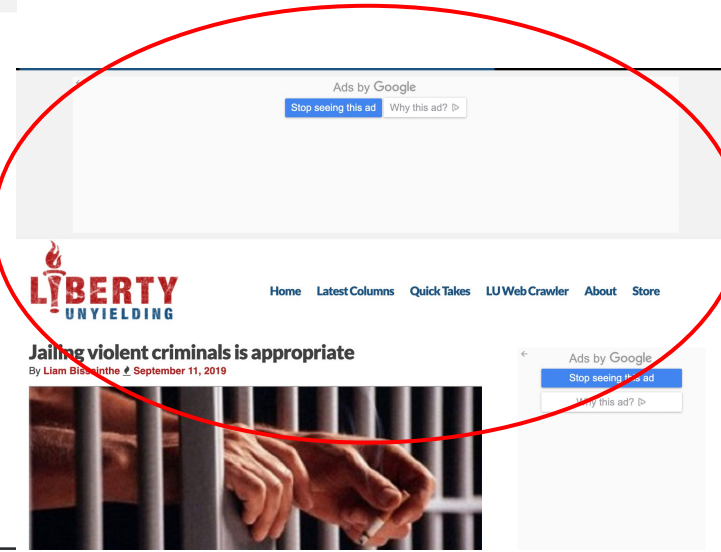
Ads by Google
Stop seeing this ad
Why this ad? ▷

LIBERTY
UNYIELDING

Home Latest Columns Quick Takes LU Web Crawler About Store

Jailing violent criminals is appropriate
By Liam Bissainthe September 11, 2019

Ads by Google
Stop seeing this ad
Why this ad? ▷